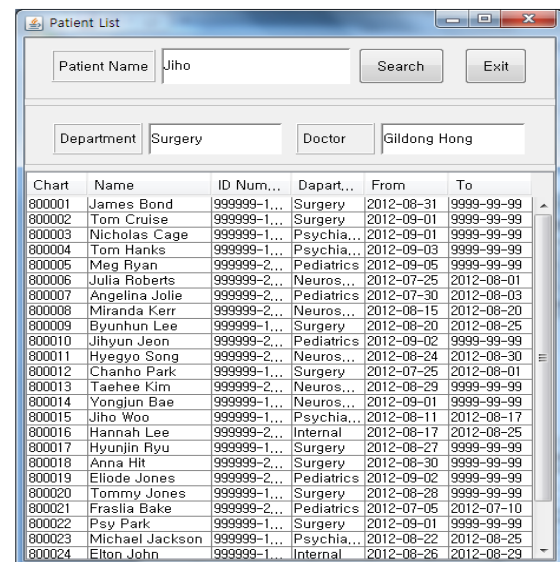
Patient List

Patient Name Jiho Search Exit

Department Surgery Doctor Gildong Hong

| Chart | Name | ID Num,.. | Dapart,.. | From | To |
|---|---|---|---|---|---|
| 800001 | James Bond | 999999-1,.. | Surgery | 2012-08-31 | 9999-99-99 |
| 800002 | Tom Cruise | 999999-1,.. | Surgery | 2012-09-01 | 9999-99-99 |
| 800003 | Nicholas Cage | 999999-1,.. | Psychia,.. | 2012-09-01 | 9999-99-99 |
| 800004 | Tom Hanks | 999999-1,.. | Psychia,.. | 2012-09-03 | 9999-99-99 |
| 800005 | Meg Ryan | 999999-2,.. | Pediatrics | 2012-09-05 | 9999-99-99 |
| 800006 | Julia Roberts | 999999-2,.. | Neuros,.. | 2012-07-25 | 2012-08-01 |
| 800007 | Angelina Jolie | 999999-2,.. | Pediatrics | 2012-07-30 | 2012-08-03 |
| 800008 | Miranda Kerr | 999999-2,.. | Neuros,.. | 2012-08-15 | 2012-08-20 |
| 800009 | Byunhun Lee | 999999-1,.. | Surgery | 2012-08-20 | 2012-08-25 |
| 800010 | Jihyun Jeon | 999999-2,.. | Pediatrics | 2012-09-02 | 9999-99-99 |
| 800011 | Hyegyo Song | 999999-2,.. | Neuros,.. | 2012-08-24 | 2012-08-30 |
| 800012 | Chanho Park | 999999-1,.. | Surgery | 2012-07-25 | 2012-08-01 |
| 800013 | Taehee Kim | 999999-2,.. | Neuros,.. | 2012-08-29 | 9999-99-99 |
| 800014 | Yongjun Bae | 999999-1,.. | Neuros,.. | 2012-09-01 | 9999-99-99 |
| 800015 | Jiho Woo | 999999-1,.. | Psychia,.. | 2012-08-11 | 2012-08-17 |
| 800016 | Hannah Lee | 999999-2,.. | Internal | 2012-08-17 | 2012-08-25 |
| 800017 | Hyunjin Ryu | 999999-1,.. | Surgery | 2012-08-27 | 9999-99-99 |
| 800018 | Anna Hit | 999999-2,.. | Surgery | 2012-08-30 | 9999-99-99 |
| 800019 | Eliode Jones | 999999-2,.. | Pediatrics | 2012-09-02 | 9999-99-99 |
| 800020 | Tommy Jones | 999999-1,.. | Surgery | 2012-08-28 | 9999-99-99 |
| 800021 | Fraslia Bake | 999999-2,.. | Pediatrics | 2012-07-05 | 2012-07-10 |
| 800022 | Psy Park | 999999-1,.. | Surgery | 2012-09-01 | 9999-99-99 |
| 800023 | Michael Jackson | 999999-1,.. | Psychia,.. | 2012-08-22 | 2012-08-25 |
| 800024 | Elton John | 999999-1,.. | Internal | 2012-08-26 | 2012-08-29 |